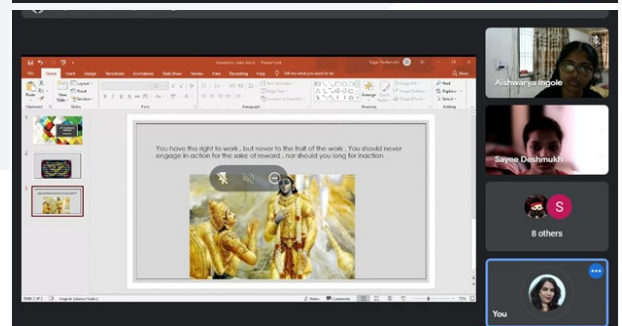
You have the right to work , but never to the fruit of the work . You should never engage in action for the sake of reward , nor should you long for inaction.

Aishwarya Ingole

Sayee Deshmukh

S

8 others

You